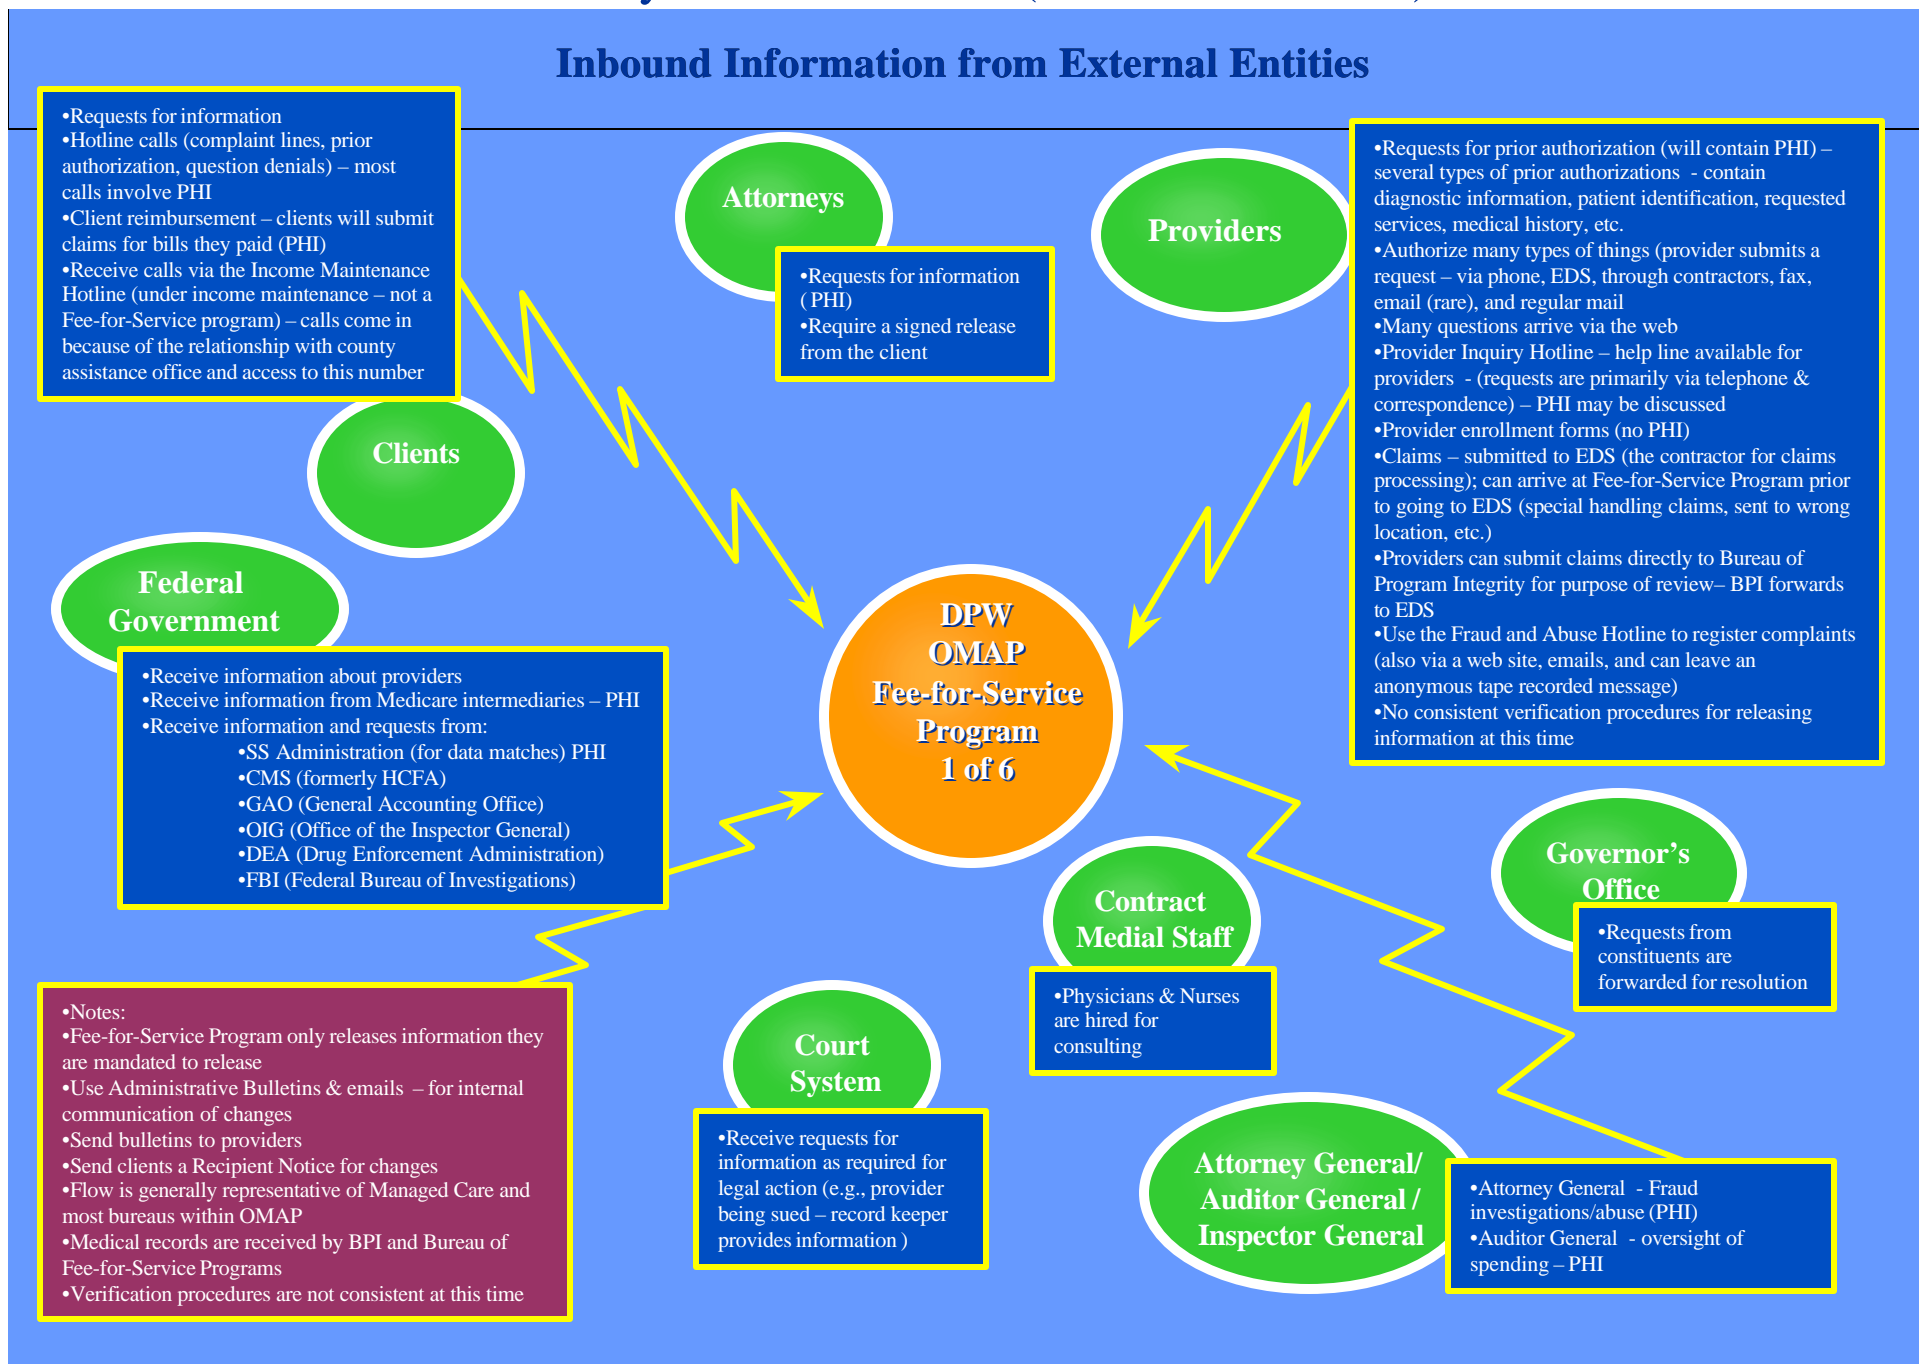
Inbound Information from External Entities

•Requests for information
•Hotline calls (complaint lines, prior authorization, question denials) – most calls involve PHI
•Client reimbursement – clients will submit claims for bills they paid (PHI)
•Receive calls via the Income Maintenance Hotline (under income maintenance – not a Fee-for-Service program) – calls come in because of the relationship with county assistance office and access to this number

Clients

Attorneys

•Requests for information ( PHI)
•Require a signed release from the client

Providers

•Requests for prior authorization (will contain PHI) – several types of prior authorizations - contain diagnostic information, patient identification, requested services, medical history, etc.
•Authorize many types of things (provider submits a request – via phone, EDS, through contractors, fax, email (rare), and regular mail
•Many questions arrive via the web
•Provider Inquiry Hotline – help line available for providers - (requests are primarily via telephone & correspondence) – PHI may be discussed
•Provider enrollment forms (no PHI)
•Claims – submitted to EDS (the contractor for claims processing); can arrive at Fee-for-Service Program prior to going to EDS (special handling claims, sent to wrong location, etc.)
•Providers can submit claims directly to Bureau of Program Integrity for purpose of review– BPI forwards to EDS
•Use the Fraud and Abuse Hotline to register complaints (also via a web site, emails, and can leave an anonymous tape recorded message)
•No consistent verification procedures for releasing information at this time

Federal Government

•Receive information about providers
•Receive information from Medicare intermediaries – PHI
•Receive information and requests from:
•SS Administration (for data matches) PHI
•CMS (formerly HCFA)
•GAO (General Accounting Office)
•OIG (Office of the Inspector General)
•DEA (Drug Enforcement Administration)
•FBI (Federal Bureau of Investigations)

DPW OMAP Fee-for-Service Program 1 of 6

Governor's Office

•Requests from constituents are forwarded for resolution

Contract Medial Staff

•Physicians & Nurses are hired for consulting

•Notes:
•Fee-for-Service Program only releases information they are mandated to release
•Use Administrative Bulletins & emails – for internal communication of changes
•Send bulletins to providers
•Send clients a Recipient Notice for changes
•Flow is generally representative of Managed Care and most bureaus within OMAP
•Medical records are received by BPI and Bureau of Fee-for-Service Programs
•Verification procedures are not consistent at this time

Court System

•Receive requests for information as required for legal action (e.g., provider being sued – record keeper provides information )

Attorney General/ Auditor General / Inspector General

•Attorney General - Fraud investigations/abuse (PHI)
•Auditor General - oversight of spending – PHI